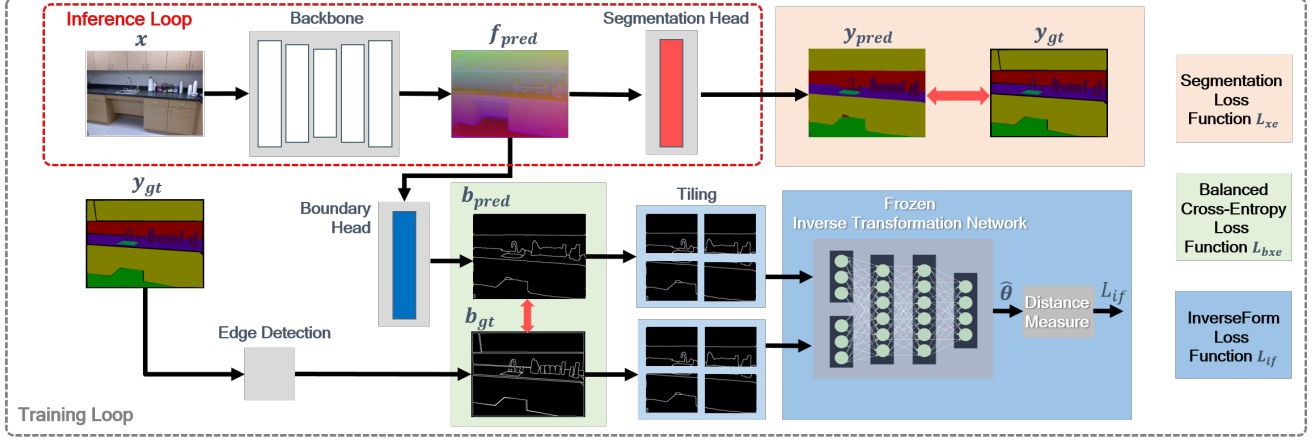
Inference Loop

$x$

Backbone

$f_{pred}$

Segmentation Head

$y_{pred}$

$y_{gt}$

Segmentation Loss Function $L_{xe}$

$y_{gt}$

Boundary Head

$b_{pred}$

$b_{gt}$

Tiling

Frozen Inverse Transformation Network

$\hat{\theta}$

Distance Measure

$L_{if}$

Balanced Cross-Entropy Loss Function $L_{bxe}$

InverseForm Loss Function $L_{if}$

Edge Detection

Training Loop